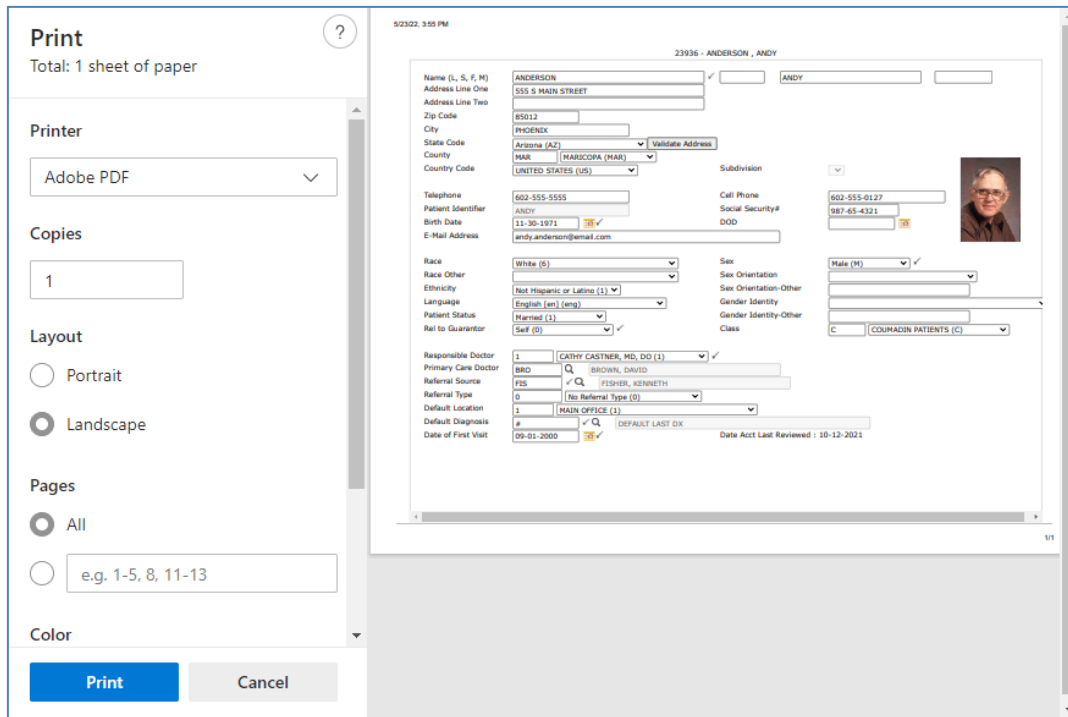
Print
Total: 1 sheet of paper

?

Printer

Adobe PDF

Copies

1

Layout

Portrait

Landscape

Pages

All

e.g. 1-5, 8, 11-13

Color

Print

Cancel

5/23/22, 3:55 PM

23936 - ANDERSON , ANDY

Name (L, S, F, M) ANDERSON ANDY
Address Line One 555 S MAIN STREET
Address Line Two
Zip Code 85012
City PHOENIX
State Code Arizona (AZ) Validate Address
County MAR MARICOPA (MAR)
Country Code UNITED STATES (US) Subdivision

Telephone 602-555-5555 Cell Phone 602-555-0127
Patient Identifier ANDY Social Security# 987-65-4321
Birth Date 11-30-1971 DOD
E-Mail Address andy.anderson@email.com

Race White (6) Sex Male (M)
Race Other Sex Orientation
Ethnicity Not Hispanic or Latino (1) Sex Orientation-Other
Language English [en] (eng) Gender Identity
Patient Status Married (1) Gender Identity-Other
Rel to Guarantor Self (0) Class C COUMADIN PATIENTS (C)

Responsible Doctor 1 CATHY CASTNER, MD, DO (1)
Primary Care Doctor BRO BROWN, DAVID
Referral Source FIS FISHER, KENNETH
Referral Type 0 No Referral Type (0)
Default Location 1 MAIN OFFICE (1)
Default Diagnosis # DEFAULT LAST DX
Date of First Visit 09-01-2000 Date Acct Last Reviewed : 10-12-2021

1/1